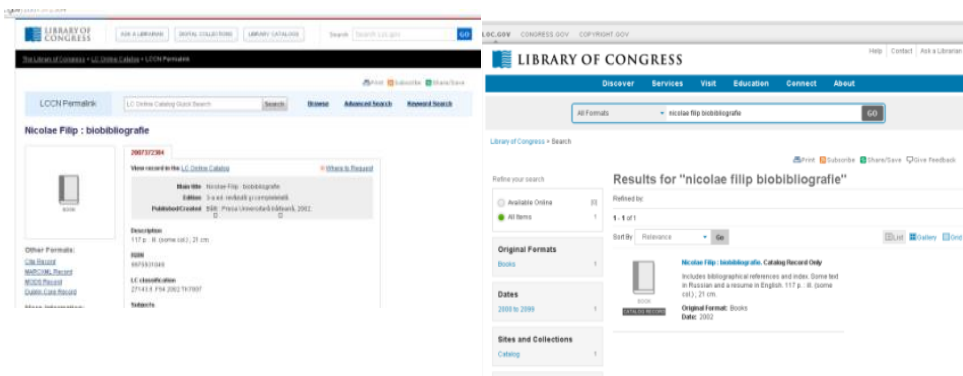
LIBRARY OF CONGRESS

ASK A LIBRARIAN | DIGITAL COLLECTIONS | LIBRARY CATALOGS

Search | Search Loc.gov | GO

The Library of Congress > LC Online Catalog > LCCN Permalink

Print | Subscribe | Share/Save

LCCN Permalink | LC Online Catalog Quick Search | Search | Browse | Advanced Search | Keyword Search

Nicolae Filip : biobibliografie

2007372384

View record in the: LC Online Catalog | Where to Request

Main title: Nicolae Filip : biobibliografie
Edition: 3-a ed. revăzută şi completată
Published/Created: Bălţi : Presa Universitară Bălţeană, 2002.

Description: 117 p. : ill. (some col.) ; 21 cm.

ISBN: 9975931049

LC classification: Z7143.5 .F54 2002 TK7807

Subjects

BOOK

Other Formats:
Cite Record
MARCXML Record
MODS Record
Dublin Core Record

More Information:

LOC.GOV | CONGRESS.GOV | COPYRIGHT.GOV

LIBRARY OF CONGRESS

Help | Contact | Ask a Librarian

Discover | Services | Visit | Education | Connect | About

All Formats | nicolae filip biobibliografie | GO

Library of Congress > Search

Print | Subscribe | Share/Save | Give Feedback

Refine your search

Available Online (0)
All Items 1

Results for "nicolae filip biobibliografie"

Refined by:

1 - 1 of 1

Sort By | Relevance | Go

List | Gallery | Grid

Original Formats
Books 1

Dates
2000 to 2099 1

Sites and Collections
Catalog 1

BOOK
CATALOG RECORD

Nicolae Filip : biobibliografie. Catalog Record Only
Includes bibliographical references and index. Some text in Russian and a resume in English. 117 p. : ill. (some col.) ; 21 cm.
Original Format: Books
Date: 2002